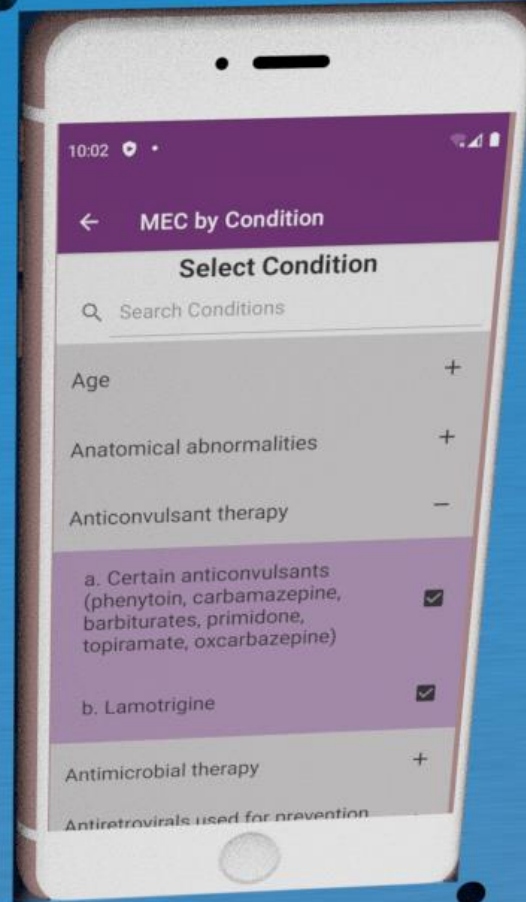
10:02

←  MEC by Condition

Select Condition

Search Conditions

Age +

Anatomical abnormalities +

Anticonvulsant therapy −

a. Certain anticonvulsants (phenytoin, carbamazepine, barbiturates, primidone, topiramate, oxcarbazepine)

b. Lamotrigine

Antimicrobial therapy +

Antiretrovirals used for prevention